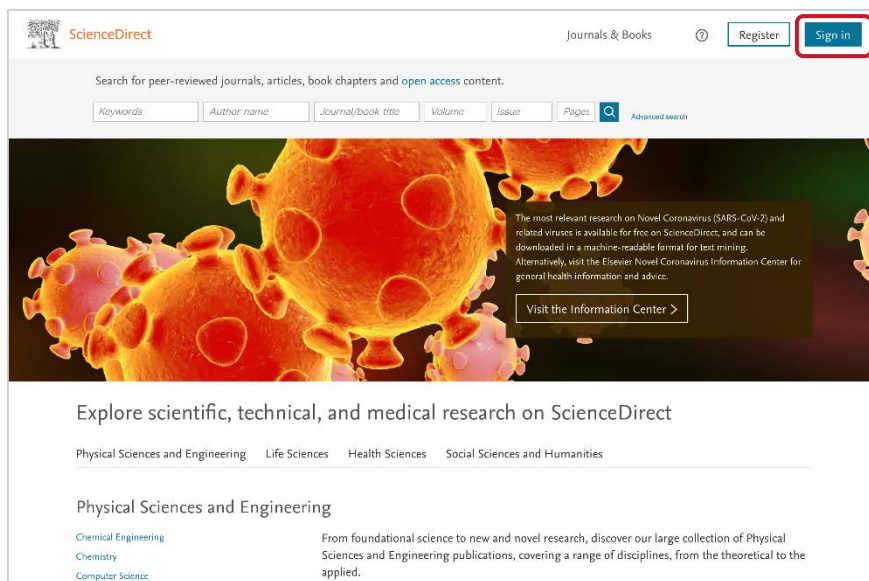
ScienceDirect

Journals & Books ? Register Sign in

Search for peer-reviewed journals, articles, book chapters and open access content.

Keywords | Author name | Journal/book title | Volume | Issue | Pages | Advanced search

The most relevant research on Novel Coronavirus (SARS-CoV-2) and related viruses is available for free on ScienceDirect, and can be downloaded in a machine-readable format for text mining. Alternatively, visit the Elsevier Novel Coronavirus Information Center for general health information and advice.

Visit the Information Center >

Explore scientific, technical, and medical research on ScienceDirect

Physical Sciences and Engineering Life Sciences Health Sciences Social Sciences and Humanities

Physical Sciences and Engineering

Chemical Engineering
Chemistry
Computer Science

From foundational science to new and novel research, discover our large collection of Physical Sciences and Engineering publications, covering a range of disciplines, from the theoretical to the applied.